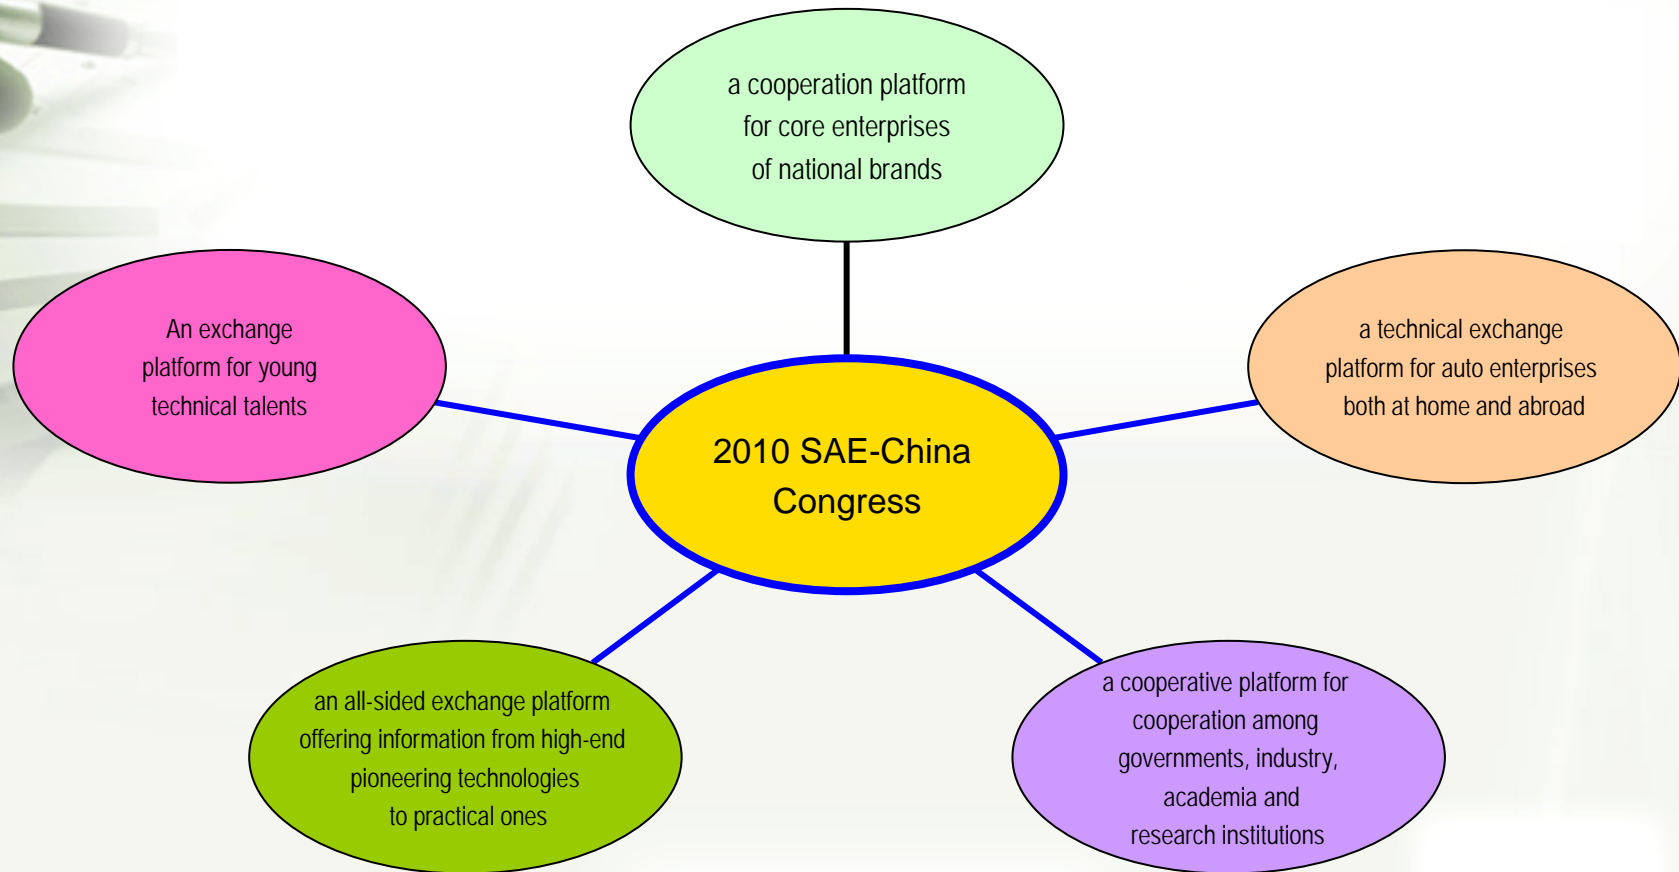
a cooperation platform for core enterprises of national brands

An exchange platform for young technical talents

2010 SAE-China Congress

a technical exchange platform for auto enterprises both at home and abroad

an all-sided exchange platform offering information from high-end pioneering technologies to practical ones

a cooperative platform for cooperation among governments, industry, academia and research institutions